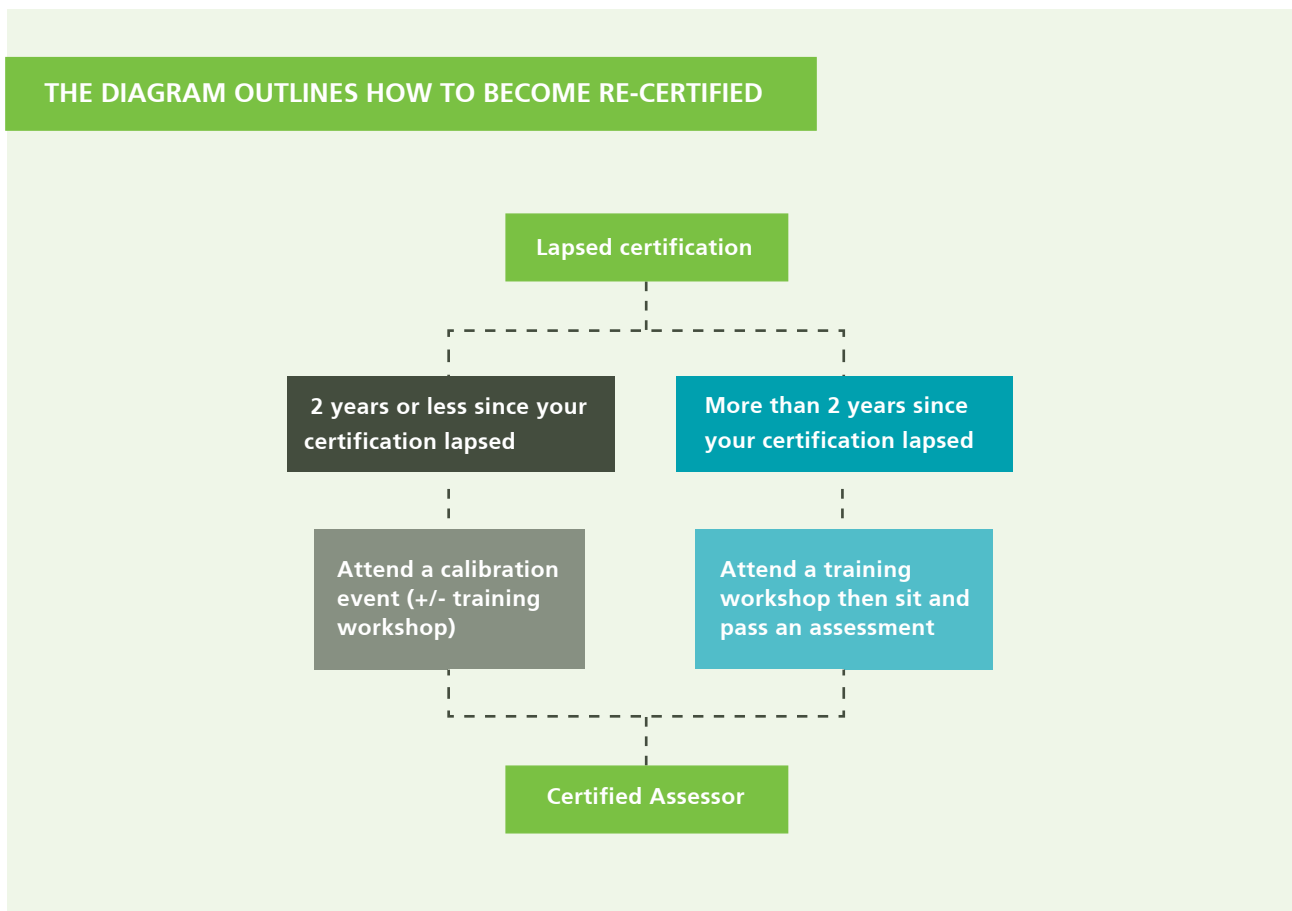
THE DIAGRAM OUTLINES HOW TO BECOME RE-CERTIFIED

Lapsed certification

2 years or less since your certification lapsed

More than 2 years since your certification lapsed

Attend a calibration event (+/- training workshop)

Attend a training workshop then sit and pass an assessment

Certified Assessor